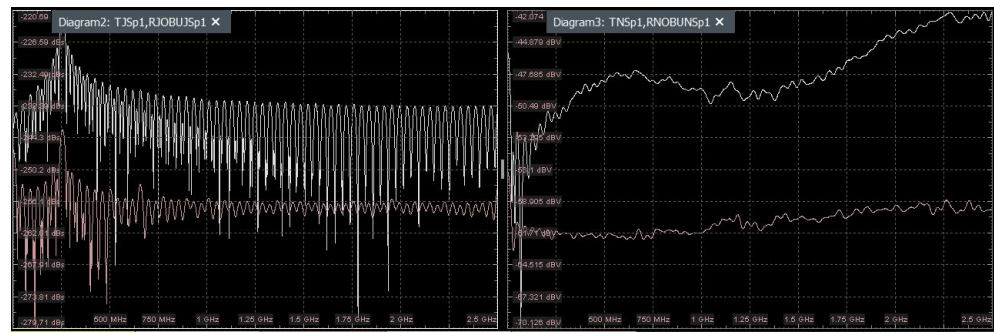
-220.69
Diagram2: TJSp1,RJOBUJSp1 ✕
-226.59 dBs
-232.49 dBs
-238.39 dBs
-244.3 dBs
-250.2 dBs
-256.1 dBs
-262.01 dBs
-267.91 dBs
-273.81 dBs
-279.71 dBs
500 MHz
750 MHz
1 GHz
1.25 GHz
1.5 GHz
1.75 GHz
2 GHz
2.5 GHz

-42.074
Diagram3: TNSp1,RNOBUNSp1 ✕
-44.879 dBV
-47.685 dBV
-50.49 dBV
-53.295 dBV
-56.1 dBV
-58.905 dBV
-61.71 dBV
-64.515 dBV
-67.321 dBV
-70.126 dBV
500 MHz
750 MHz
1 GHz
1.25 GHz
1.5 GHz
1.75 GHz
2 GHz
2.5 GHz